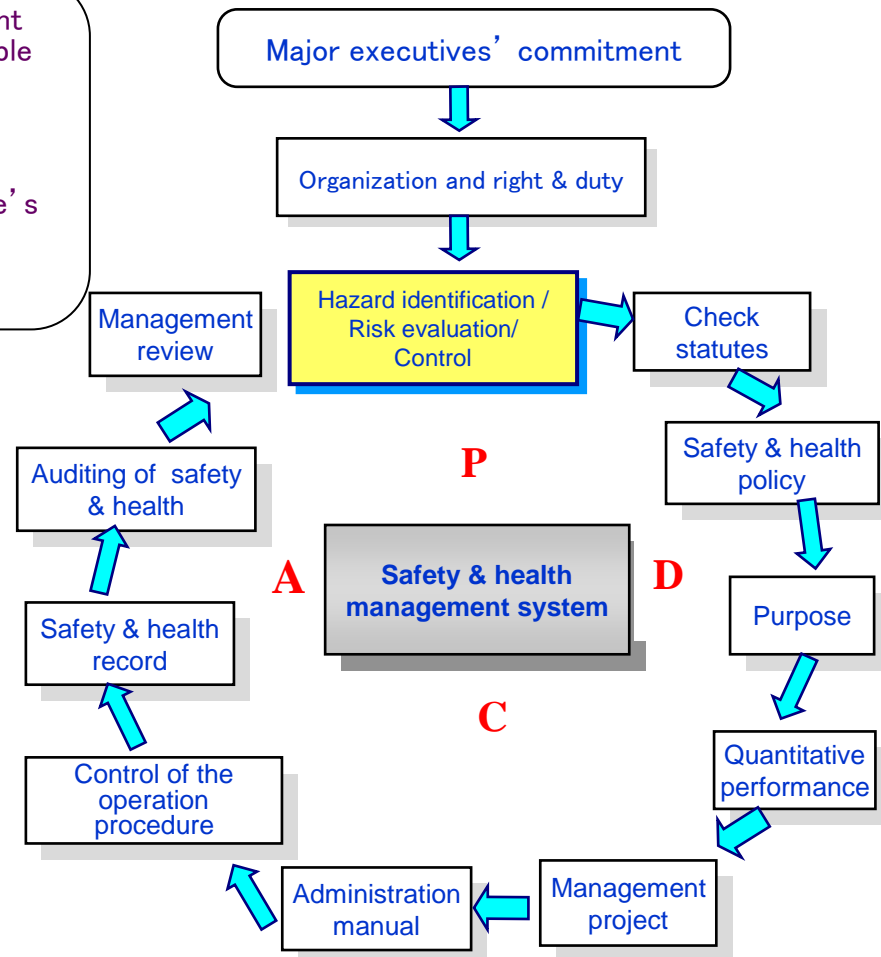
nt
ple

e's

Major executives' commitment

Organization and right & duty

Hazard identification / Risk evaluation/ Control

Check statutes

Safety & health policy

Purpose

Quantitative performance

Management project

Administration manual

Control of the operation procedure

Safety & health record

Auditing of safety & health

Management review

P

D

C

A

Safety & health management system